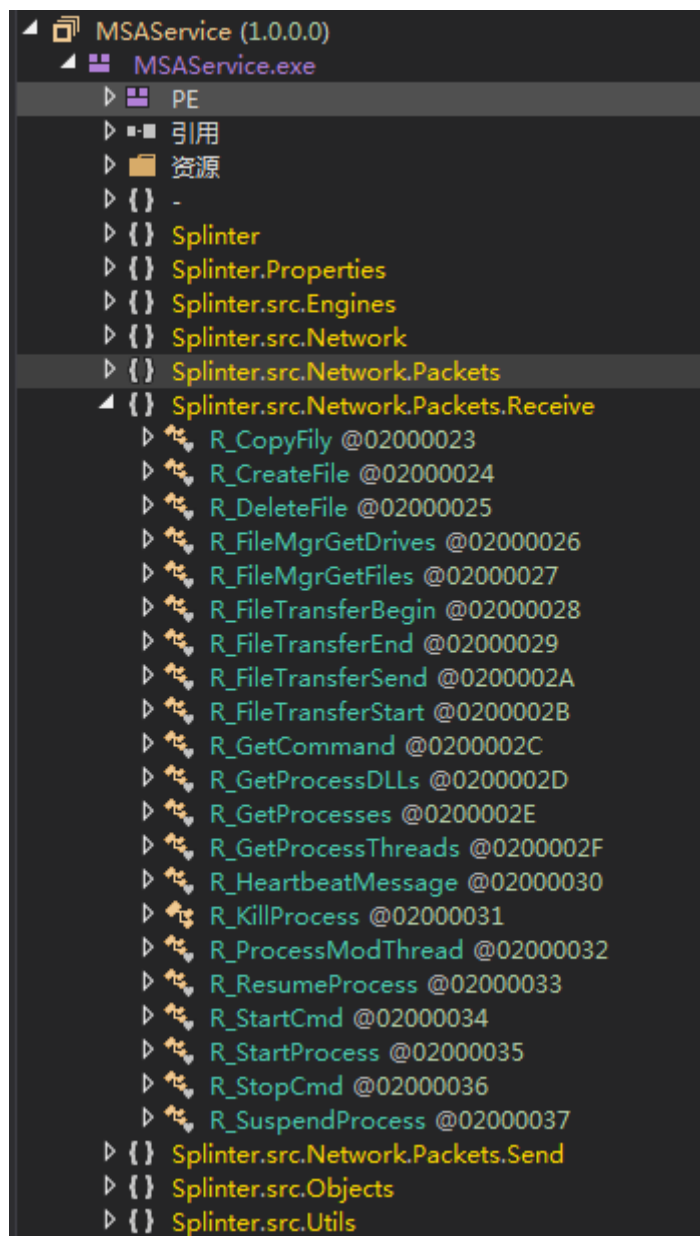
MSAService (1.0.0.0)
MSAService.exe
PE
引用
资源
{ } -
{ } Splinter
{ } Splinter.Properties
{ } Splinter.src.Engines
{ } Splinter.src.Network
{ } Splinter.src.Network.Packets
{ } Splinter.src.Network.Packets.Receive
R_CopyFily @02000023
R_CreateFile @02000024
R_DeleteFile @02000025
R_FileMgrGetDrives @02000026
R_FileMgrGetFiles @02000027
R_FileTransferBegin @02000028
R_FileTransferEnd @02000029
R_FileTransferSend @0200002A
R_FileTransferStart @0200002B
R_GetCommand @0200002C
R_GetProcessDLLs @0200002D
R_GetProcesses @0200002E
R_GetProcessThreads @0200002F
R_HeartbeatMessage @02000030
R_KillProcess @02000031
R_ProcessModThread @02000032
R_ResumeProcess @02000033
R_StartCmd @02000034
R_StartProcess @02000035
R_StopCmd @02000036
R_SuspendProcess @02000037
{ } Splinter.src.Network.Packets.Send
{ } Splinter.src.Objects
{ } Splinter.src.Utils